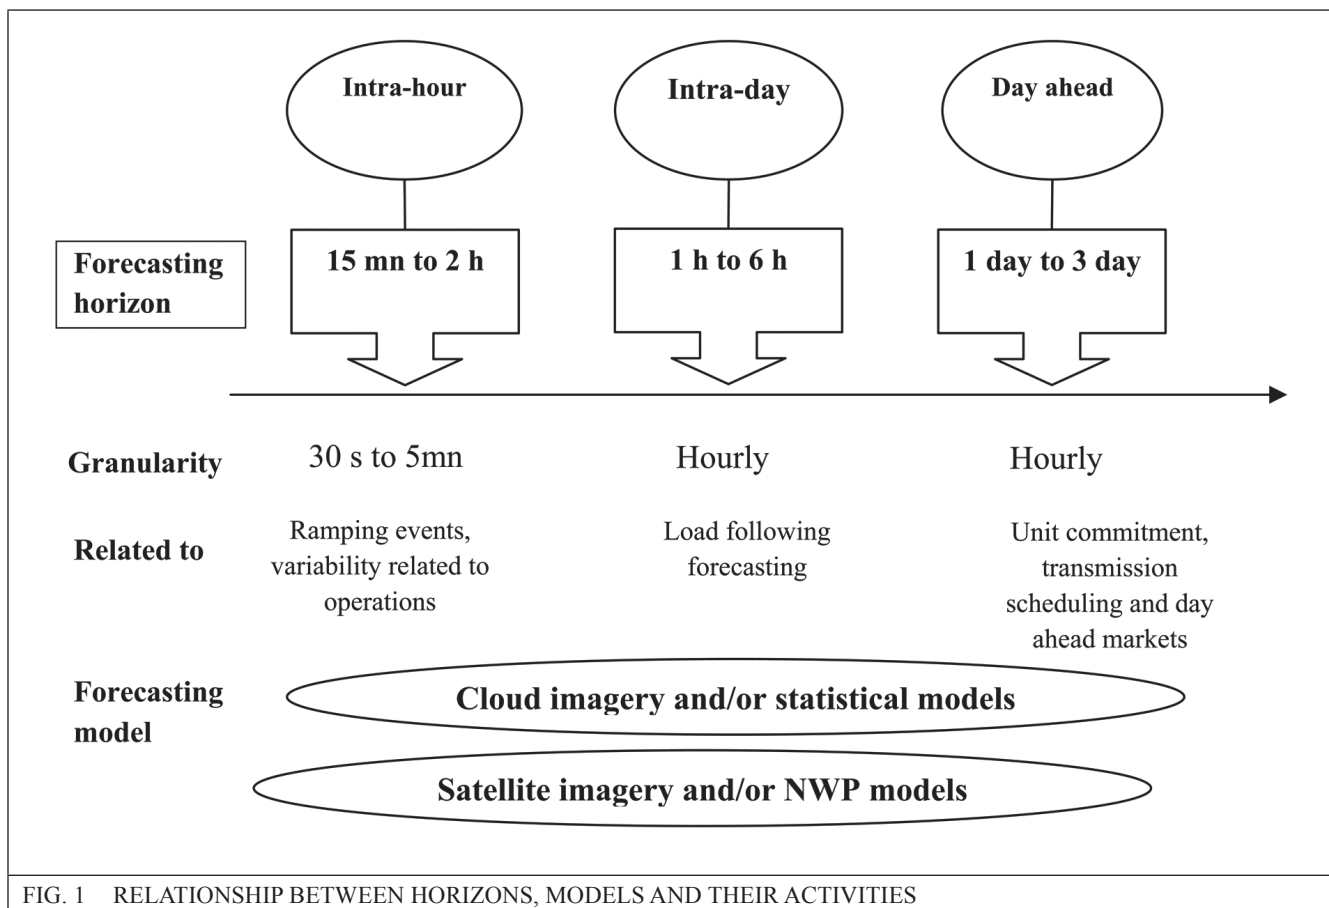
Intra-hour

Intra-day

Day ahead

Forecasting horizon

15 mn to 2 h

1 h to 6 h

1 day to 3 day

Granularity

30 s to 5mn

Hourly

Hourly

Related to

Ramping events, variability related to operations

Load following forecasting

Unit commitment, transmission scheduling and day ahead markets

Forecasting model

Cloud imagery and/or statistical models

Satellite imagery and/or NWP models

FIG. 1 RELATIONSHIP BETWEEN HORIZONS, MODELS AND THEIR ACTIVITIES